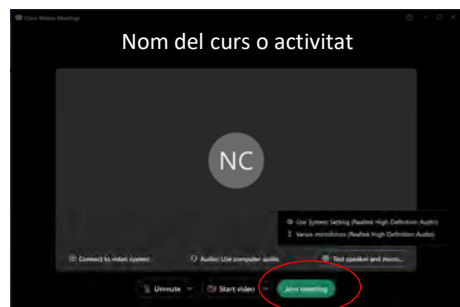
Cisco Webex Meetings

Nom del curs o activitat

NC

Use System Setting (Realtek High Definition Audio)

Varios micrófonos (Realtek High Definition Audio)

Connect to video system

Audio: Use computer audio

Test speaker and micro...

Unmute

Start video

Join meeting